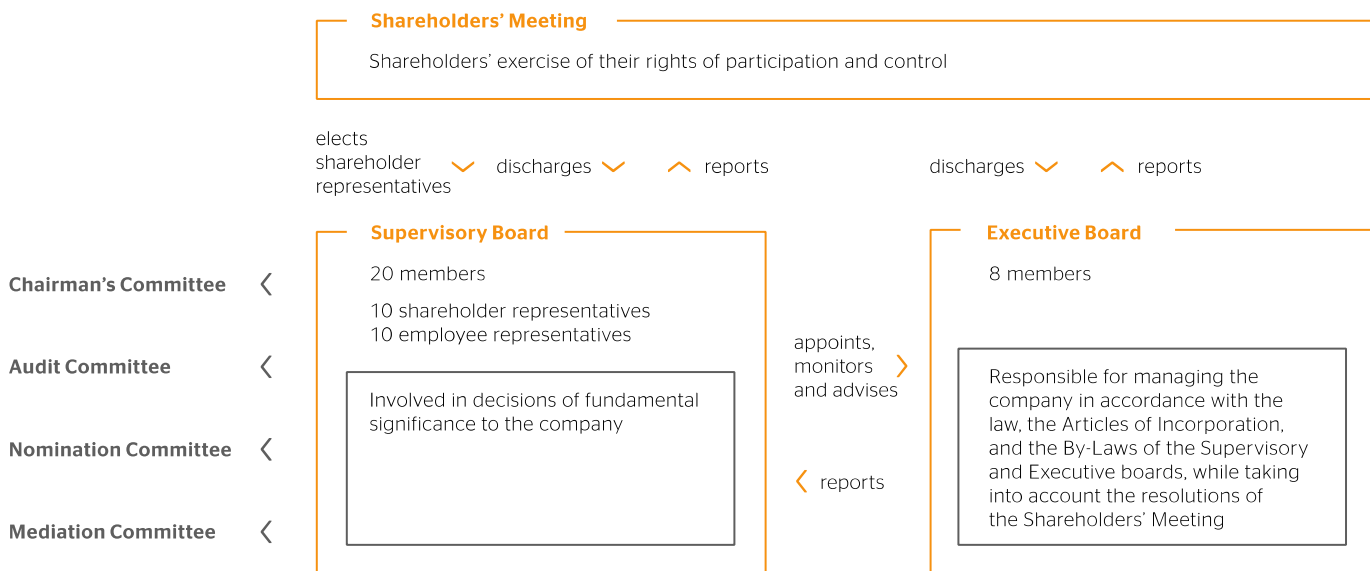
Shareholders' Meeting

Shareholders' exercise of their rights of participation and control

elects shareholder representatives

discharges

reports

discharges

reports

Supervisory Board

20 members

10 shareholder representatives
10 employee representatives

Involved in decisions of fundamental significance to the company

Chairman's Committee

Audit Committee

Nomination Committee

Mediation Committee

appoints, monitors and advises

reports

Executive Board

8 members

Responsible for managing the company in accordance with the law, the Articles of Incorporation, and the By-Laws of the Supervisory and Executive boards, while taking into account the resolutions of the Shareholders' Meeting